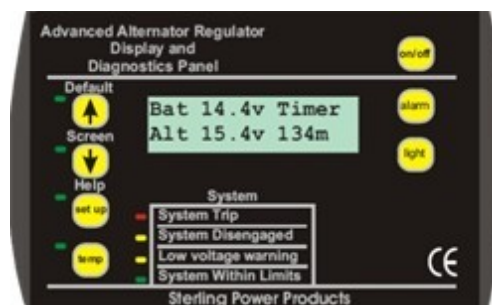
Advanced Alternator Regulator
Display and
Diagnostics Panel

on/off

Default

Bat 14.4v Timer
Alt 15.4v 134m

alarm

Screen

light

Help

System

set up

System Trip

System Disengaged

temp

Low voltage warning

System Within Limits

CE

Sterling Power Products